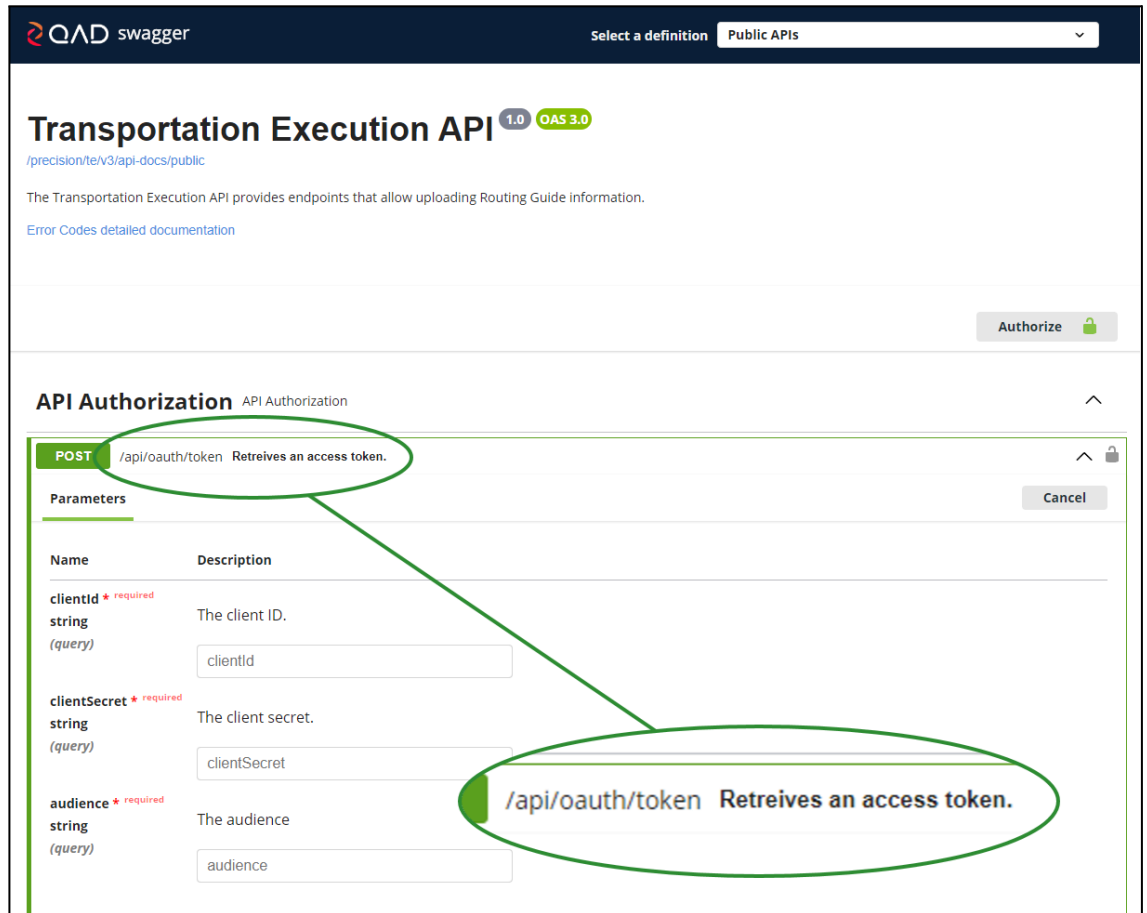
QAD swagger

Select a definition Public APIs

Transportation Execution API 1.0 OAS 3.0

/precision/te/v3/api-docs/public

The Transportation Execution API provides endpoints that allow uploading Routing Guide information.

Error Codes detailed documentation

Authorize

API Authorization API Authorization

POST /api/oauth/token Retreives an access token.

Parameters

Cancel

Name Description

clientId * required
string
(query)
The client ID.
clientId

clientSecret * required
string
(query)
The client secret.
clientSecret

audience * required
string
(query)
The audience
audience

/api/oauth/token Retreives an access token.